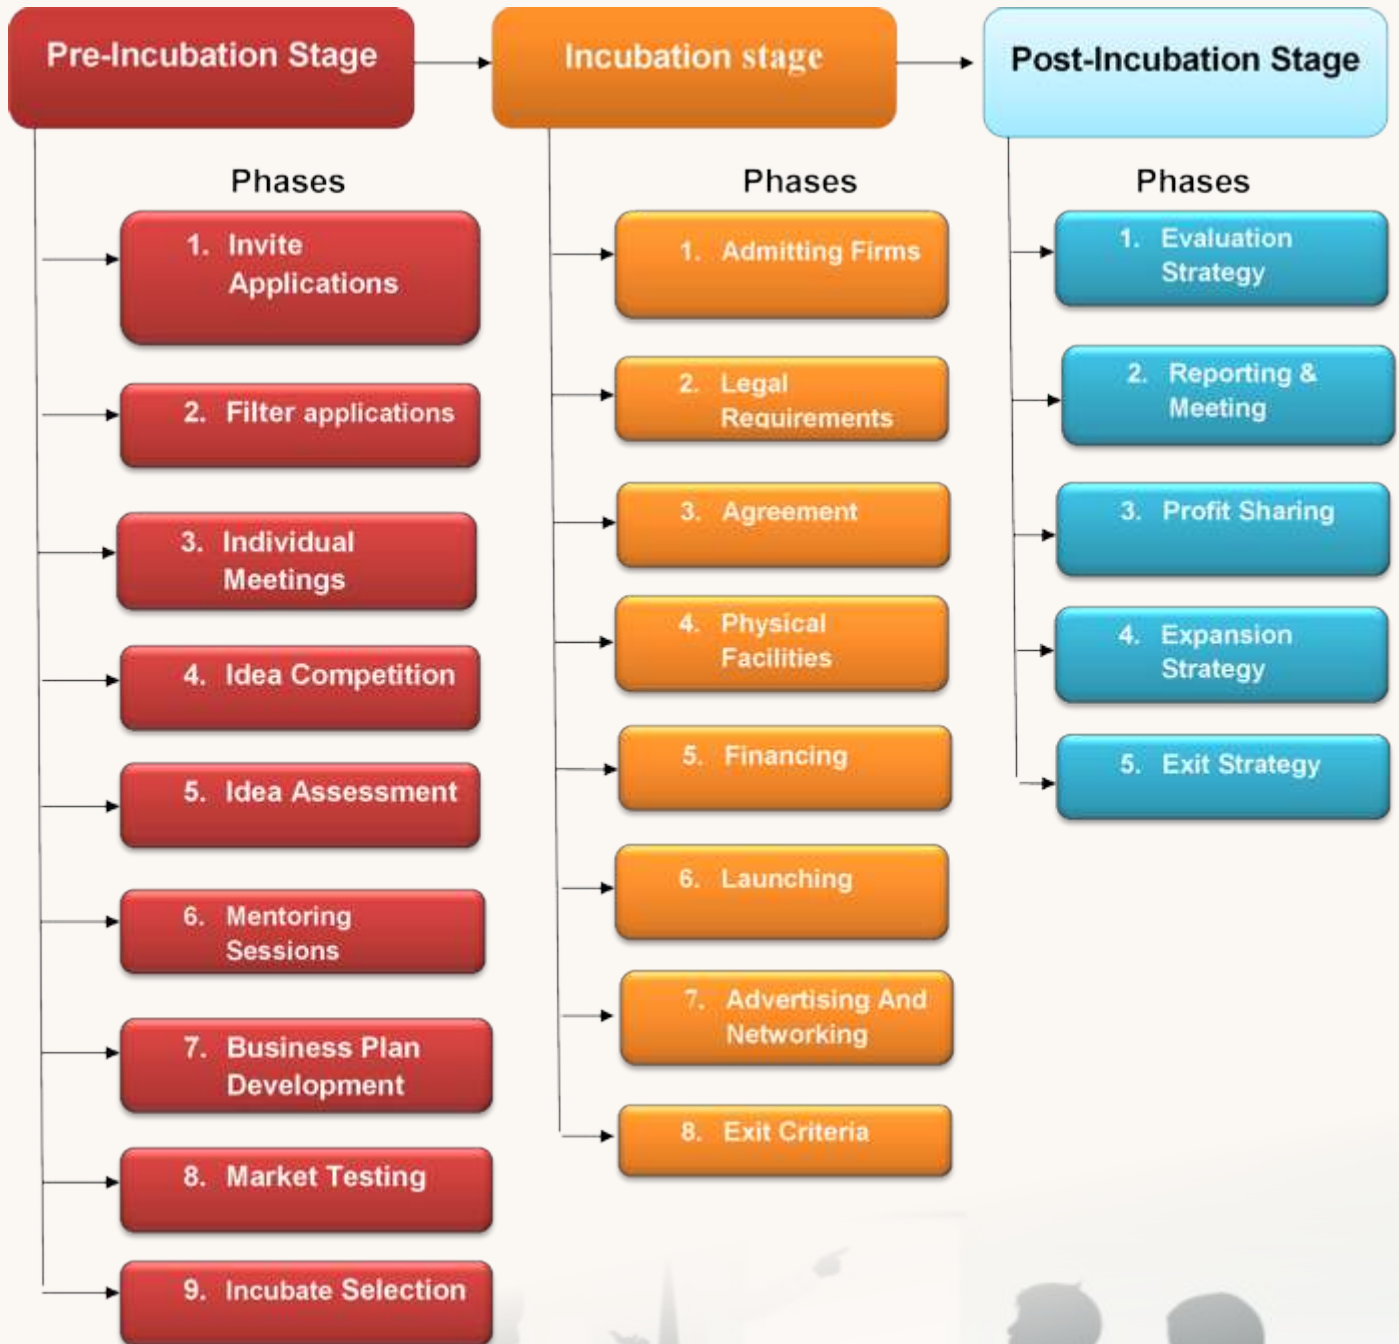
Pre-Incubation Stage

Phases

1. Invite Applications

2. Filter applications

3. Individual Meetings

4. Idea Competition

5. Idea Assessment

6. Mentoring Sessions

7. Business Plan Development

8. Market Testing

9. Incubate Selection

Incubation stage

Phases

1. Admitting Firms

2. Legal Requirements

3. Agreement

4. Physical Facilities

5. Financing

6. Launching

7. Advertising And Networking

8. Exit Criteria

Post-Incubation Stage

Phases

1. Evaluation Strategy

2. Reporting & Meeting

3. Profit Sharing

4. Expansion Strategy

5. Exit Strategy